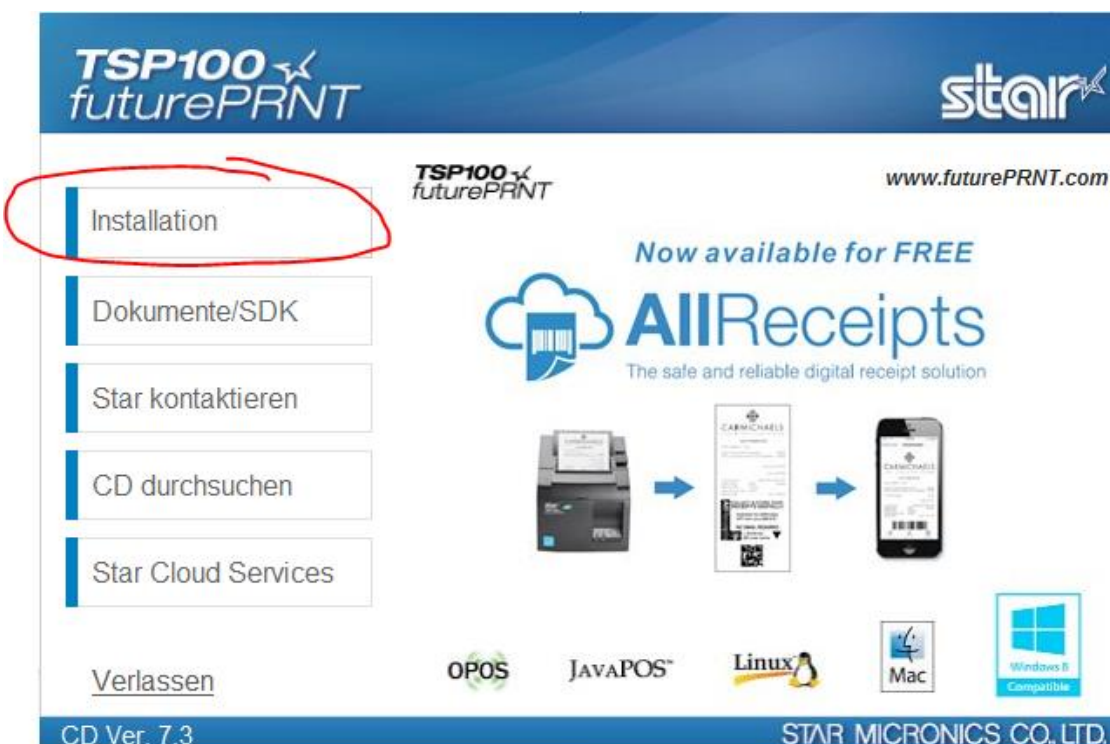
TSP100
futurePRNT

star

Installation

Dokumente/SDK

Star kontaktieren

CD durchsuchen

Star Cloud Services

Verlassen

TSP100
futurePRNT

www.futurePRNT.com

Now available for FREE

AllReceipts

The safe and reliable digital receipt solution

CARMICHAELS

CARMICHAELS

OPOS

JavaPOS™

Linux

Mac

Windows 8
Compatible

CD Ver. 7.3

STAR MICRONICS CO.,LTD.